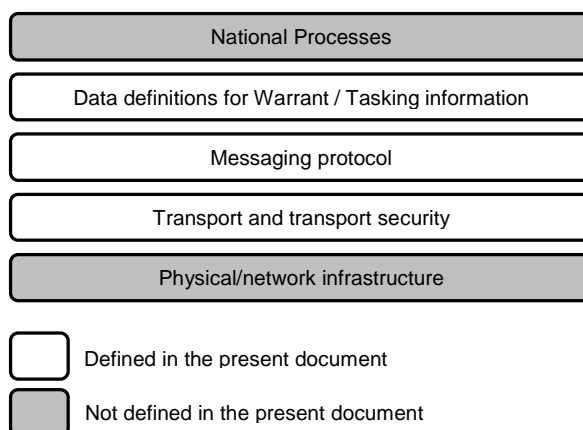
National Processes

Data definitions for Warrant / Tasking information

Messaging protocol

Transport and transport security

Physical/network infrastructure

Defined in the present document

Not defined in the present document